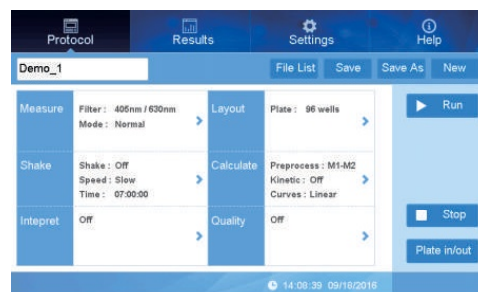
Protocol
Results
Settings
Help

Demo_1
File List
Save
Save As
New

Measure
Filter : 405nm / 630nm
Mode : Normal

Layout
Plate : 96 wells

Run

Shake
Shake : Off
Speed : Slow
Time : 07:00:00

Calculate
Preprocess : M1-M2
Kinetic : Off
Curves : Linear

Intepret
Off

Quality
Off

Stop

Plate in/out

14:08:39 09/18/2016